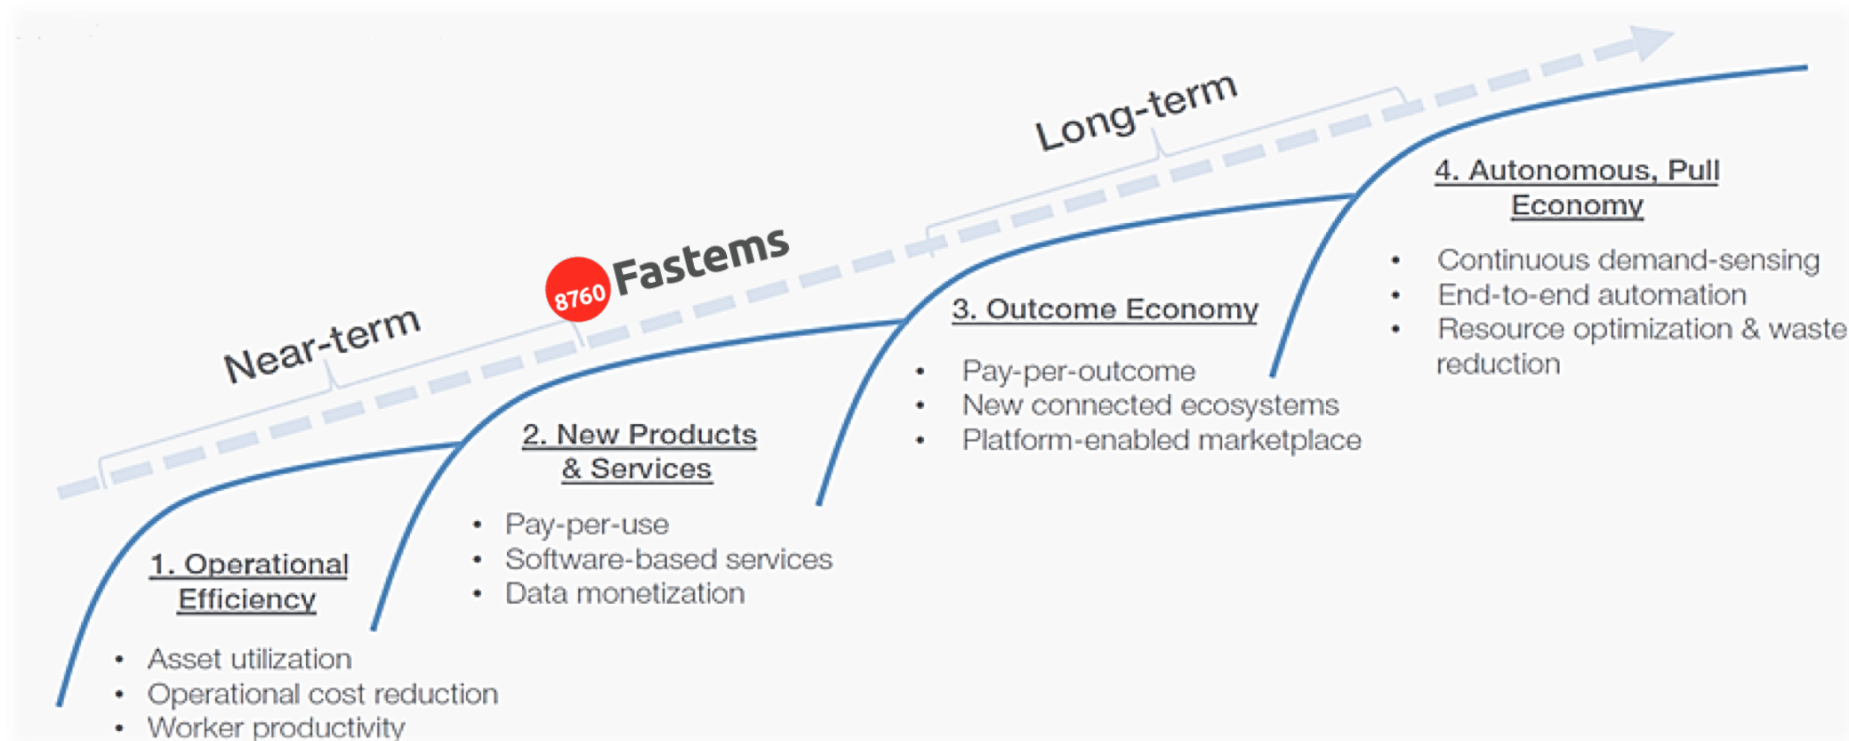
Long-term

8760 Fastems

Near-term

1. Operational Efficiency

- Asset utilization
- Operational cost reduction
- Worker productivity

2. New Products & Services

- Pay-per-use
- Software-based services
- Data monetization

3. Outcome Economy

- Pay-per-outcome
- New connected ecosystems
- Platform-enabled marketplace

4. Autonomous, Pull Economy

- Continuous demand-sensing
- End-to-end automation
- Resource optimization & waste reduction